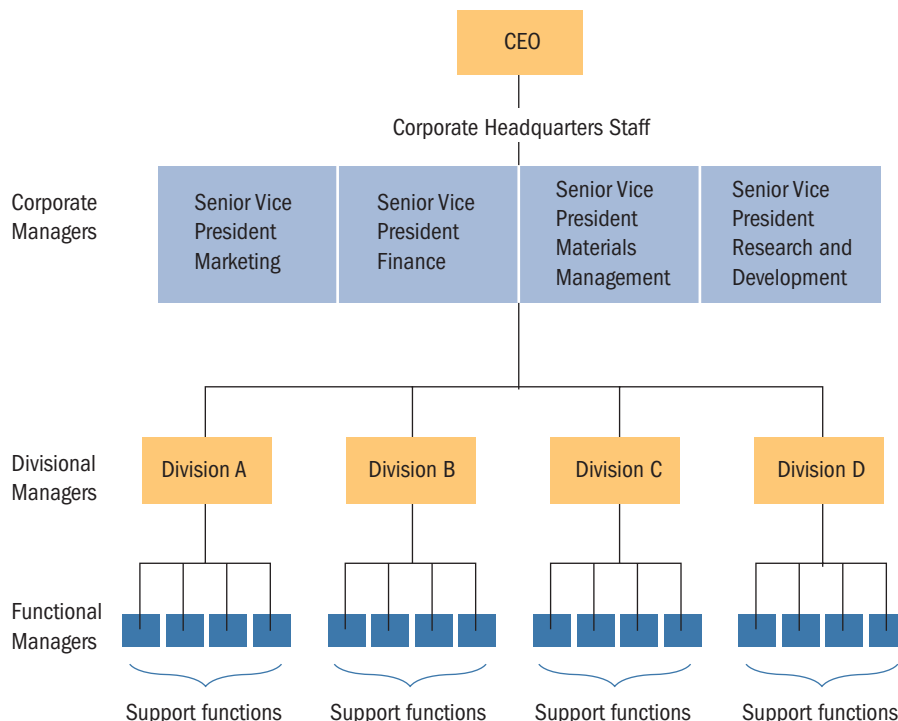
CEO

Corporate Headquarters Staff

Corporate Managers

Senior Vice President Marketing

Senior Vice President Finance

Senior Vice President Materials Management

Senior Vice President Research and Development

Divisional Managers

Division A

Division B

Division C

Division D

Functional Managers

Support functions

Support functions

Support functions

Support functions